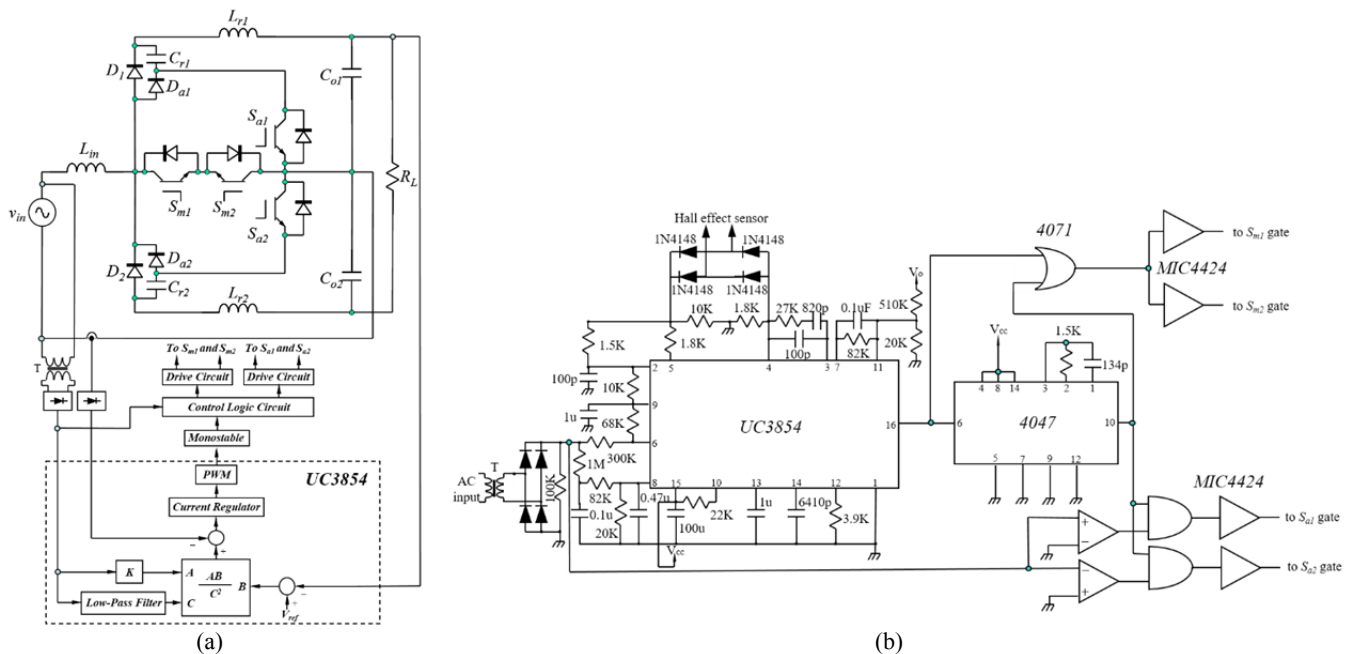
$L_{r1}$
$C_{r1}$
$D_1$
$D_{a1}$
$C_{o1}$
$S_{a1}$
$L_{in}$
$R_L$
$v_{in}$
$S_{m1}$
$S_{m2}$
$S_{a2}$
$D_2$
$D_{a2}$
$C_{r2}$
$L_{r2}$
$C_{o2}$
T
To $S_{m1}$ and $S_{m2}$
To $S_{a1}$ and $S_{a2}$
Drive Circuit
Drive Circuit
Control Logic Circuit
Monostable
PWM
UC3854
Current Regulator
+
−
K
A
$\frac{AB}{C^2}$
B
C
Low-Pass Filter
−
+
$V_{ref}$
(a)

Hall effect sensor
1N4148
1N4148
1N4148
1N4148
10K
1.8K
27K
820p
0.1uF
510K
$V_o$
20K
1.5K
1.8K
100p
82K
2
5
4
3
7
11
100p
10K
9
1u
68K
UC3854
16
6
AC input
T
1M
300K
100K
82K
8
15
10
13
14
12
1
0.1u
0.47u
100u
22K
1u
6410p
3.9K
20K
$V_{cc}$
4071
MIC4424
to $S_{m1}$ gate
to $S_{m2}$ gate
$V_{cc}$
1.5K
134p
4
8
14
3
2
1
6
4047
10
5
7
9
12
MIC4424
+
−
−
+
to $S_{a1}$ gate
to $S_{a2}$ gate
(b)